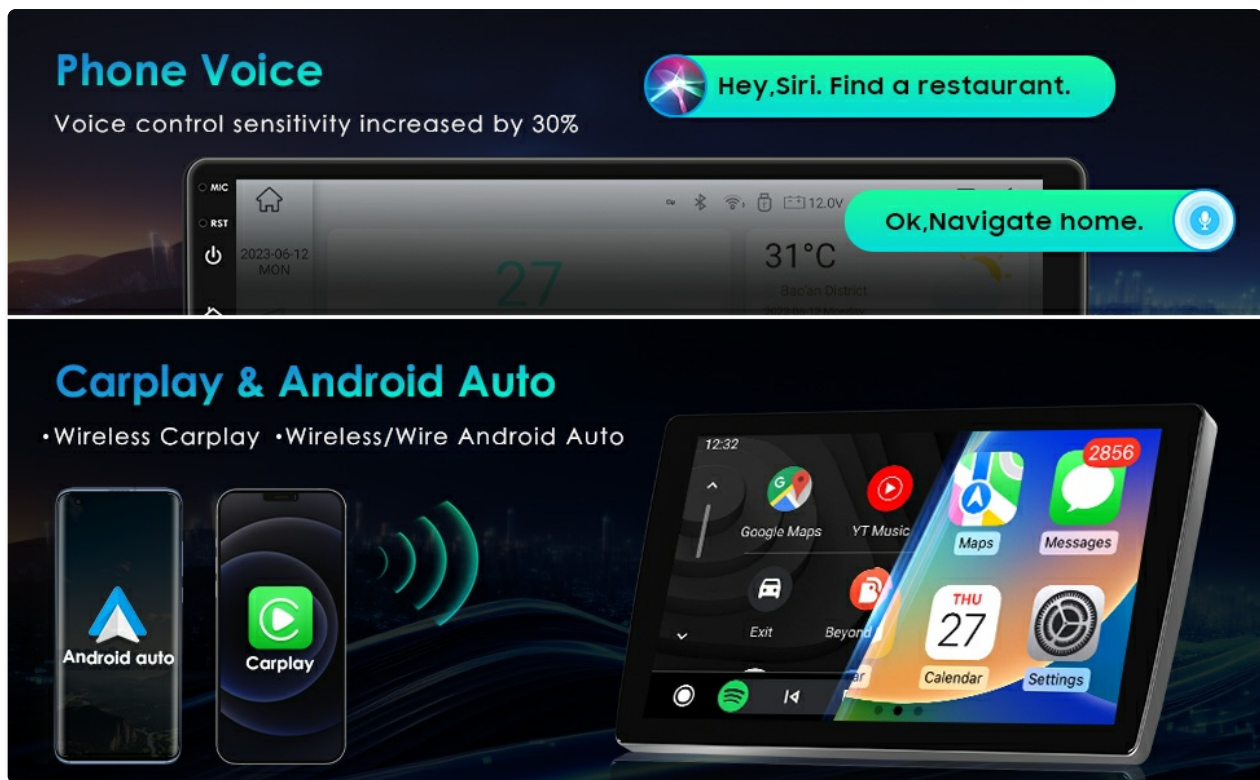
Phone Voice
Voice control sensitivity increased by 30%

Hey,Siri. Find a restaurant.

MIC
RST

12.0V

Ok,Navigate home.

2023-06-12
MON

27

31°C
Baoan District

Carplay & Android Auto
•Wireless Carplay •Wireless/Wire Android Auto

Android auto

Carplay

12:32
Google Maps
YT Music
Exit
Beyond
2856
Maps
Messages
THU
27
Calendar
Settings